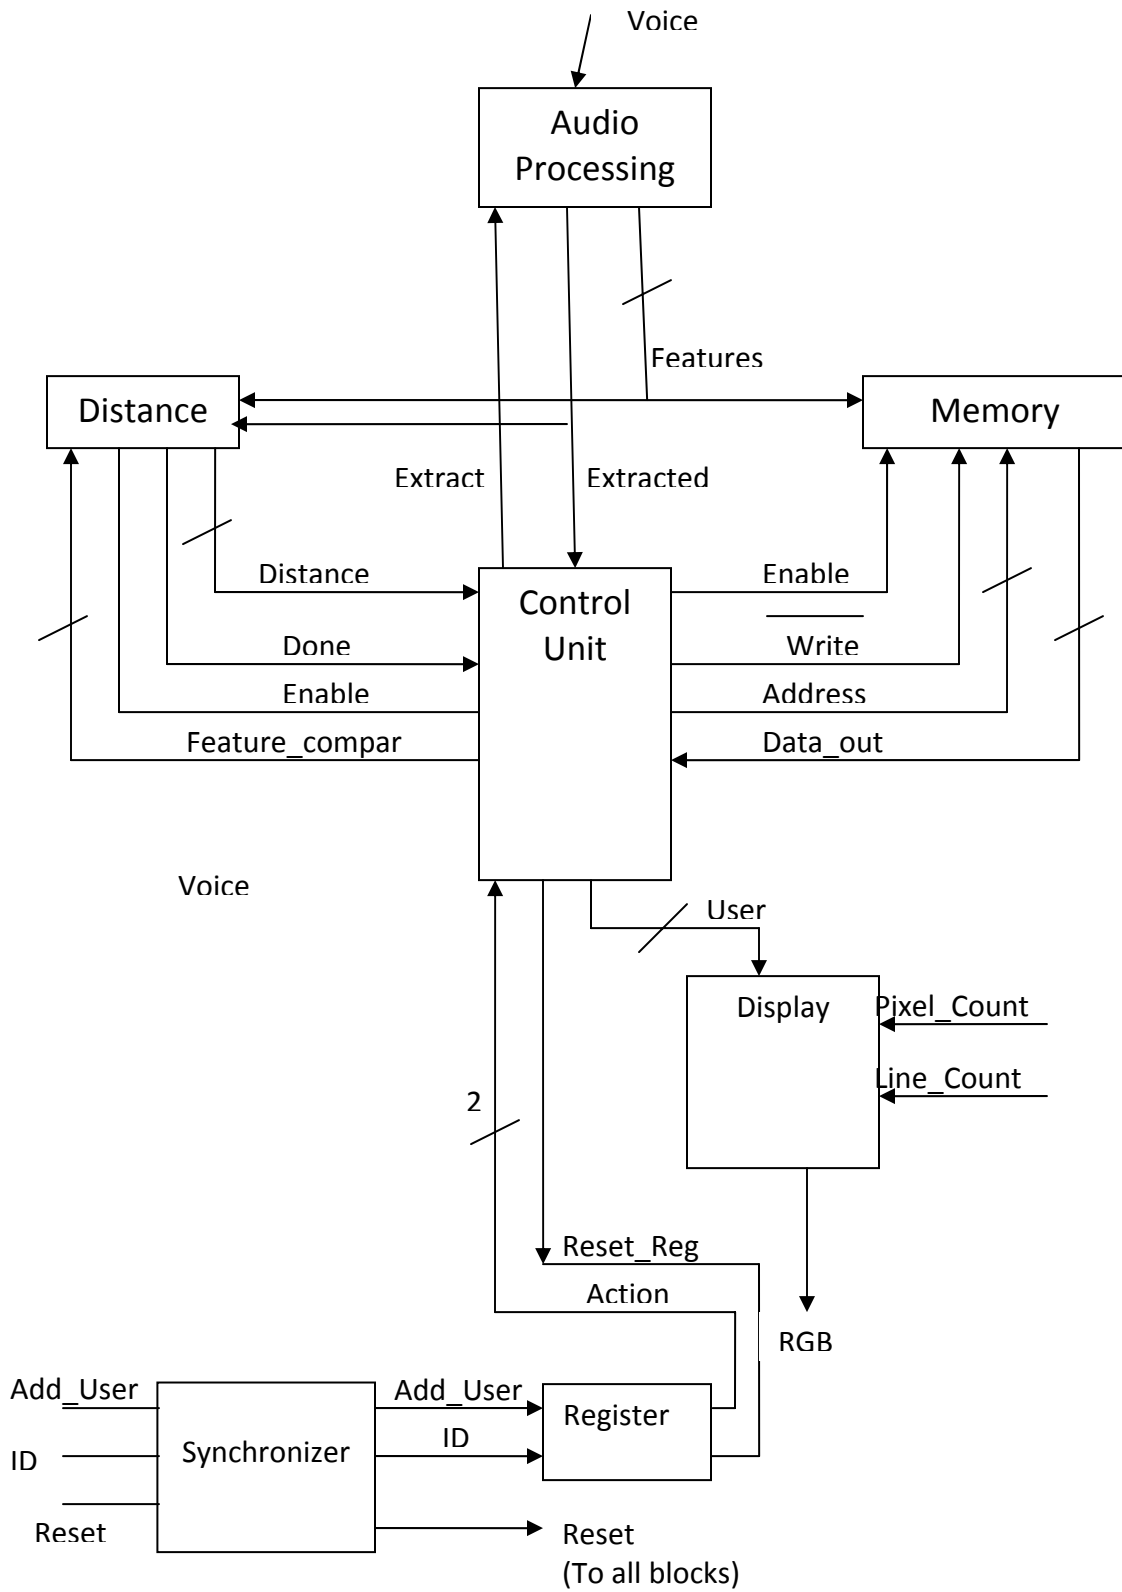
Voice

Audio Processing

Features

Distance

Memory

Extract

Extracted

Distance

Control Unit

Enable

Done

Write

Enable

Address

Feature_compar

Data_out

Voice

User

Display

Pixel_Count

Line_Count

2

Reset_Reg

Action

RGB

Add_User

Add_User

Register

ID

Synchronizer

ID

Reset

Reset (To all blocks)